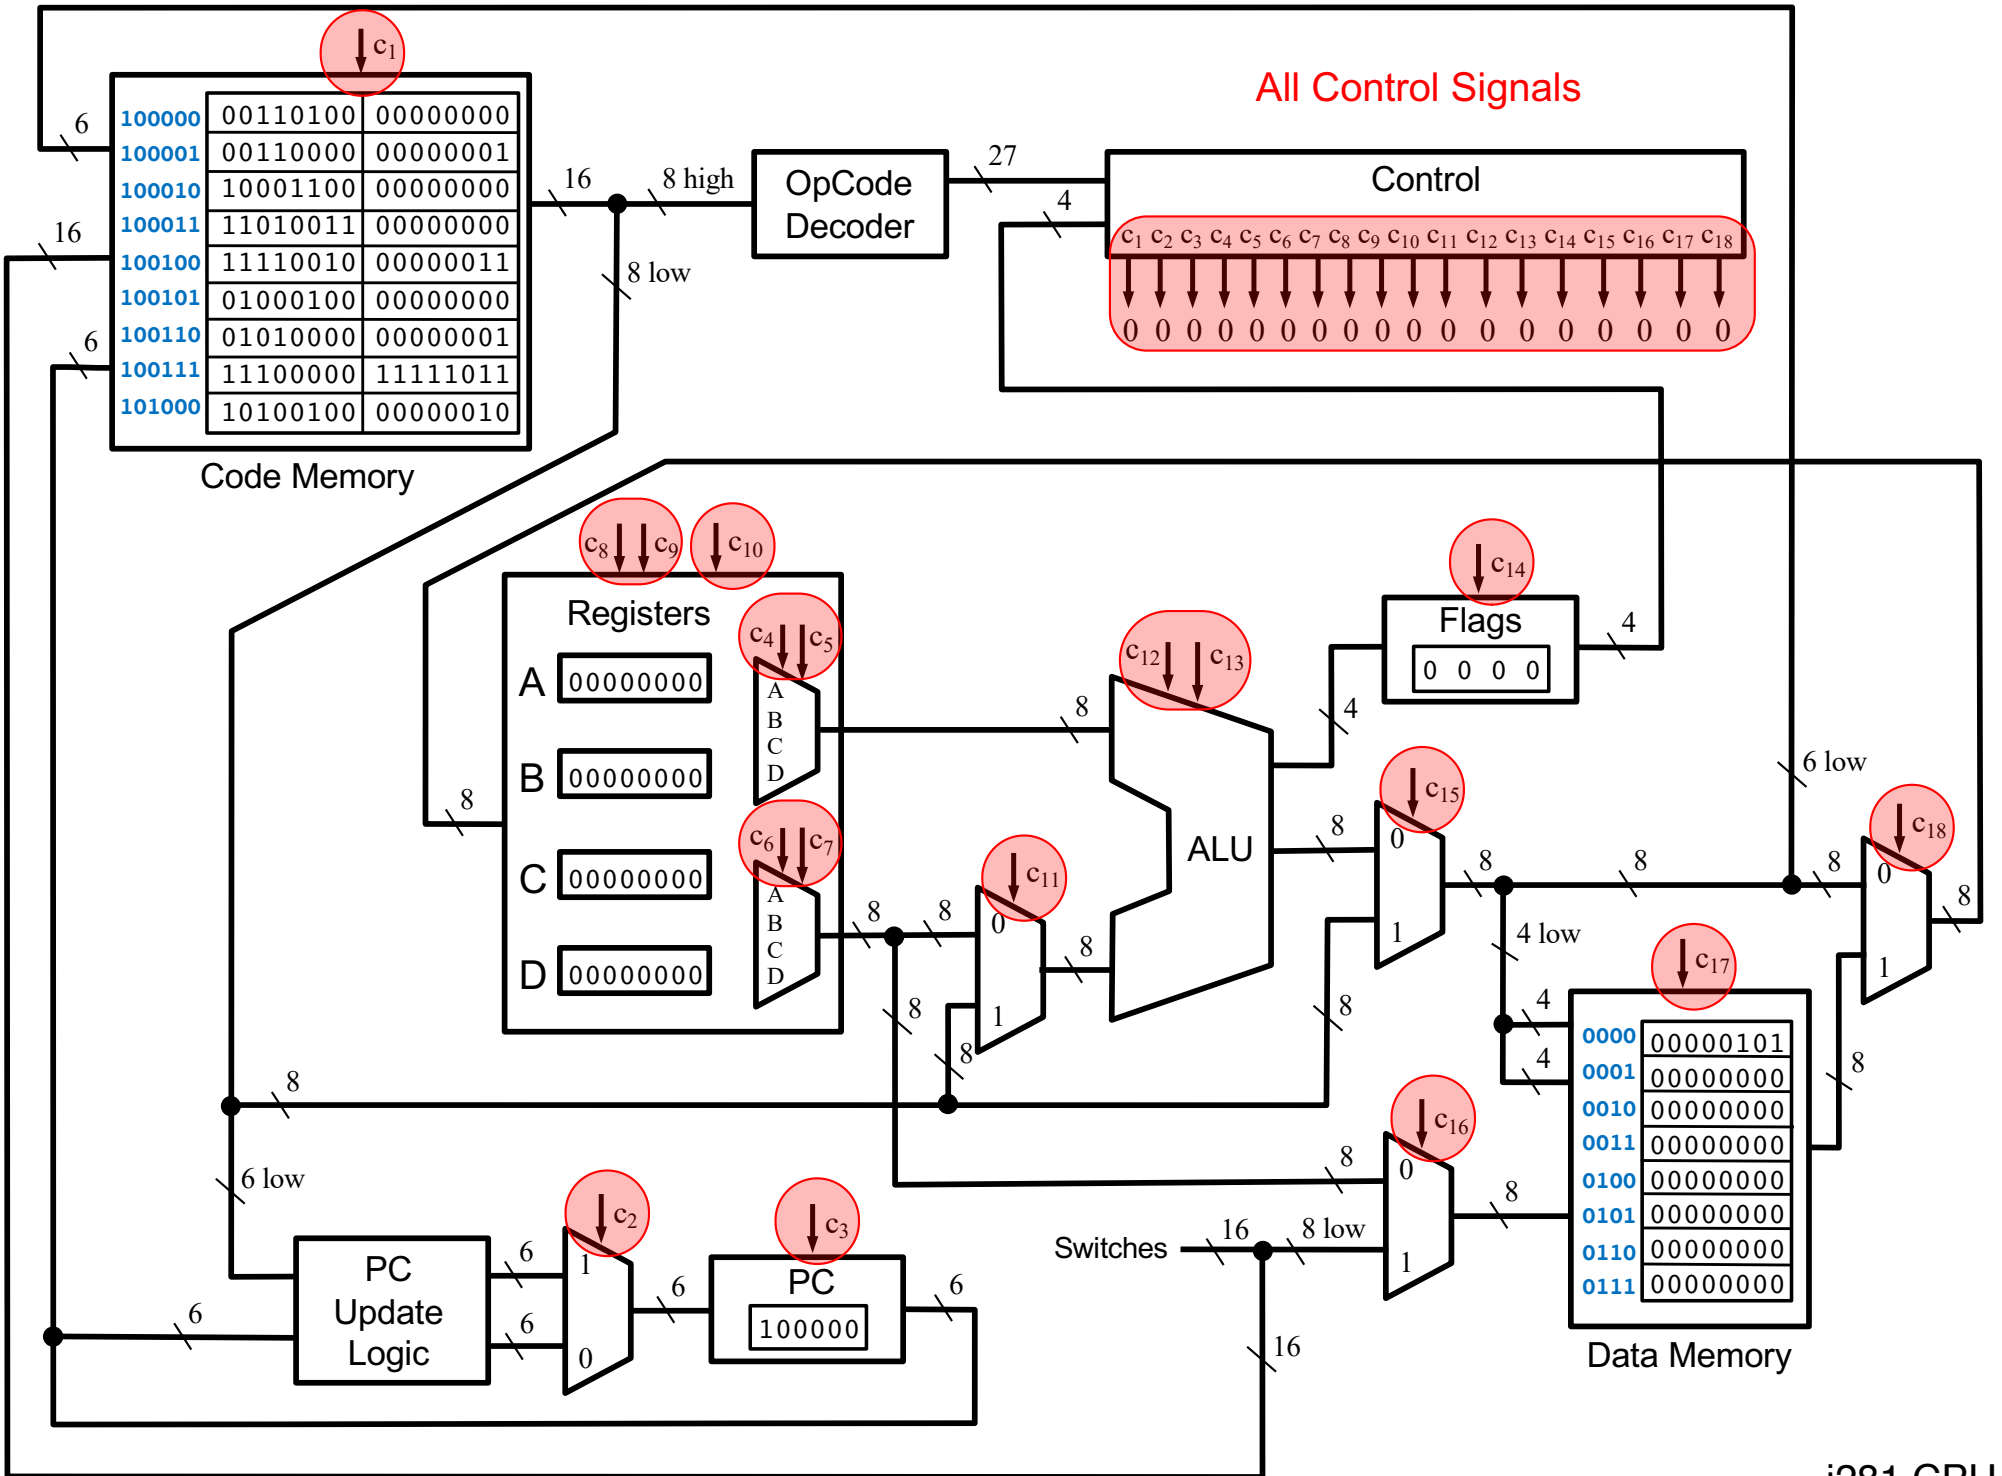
All Control Signals

$c_1$

| 100000 | 00110100 | 00000000 |
|---|---|---|
| 100001 | 00110000 | 00000001 |
| 100010 | 10001100 | 00000000 |
| 100011 | 11010011 | 00000000 |
| 100100 | 11110010 | 00000011 |
| 100101 | 01000100 | 00000000 |
| 100110 | 01010000 | 00000001 |
| 100111 | 11100000 | 11111011 |
| 101000 | 10100100 | 00000010 |

Code Memory

6 16 6 16 8 high 8 low

OpCode Decoder

27 4

Control

$c_1$ $c_2$ $c_3$ $c_4$ $c_5$ $c_6$ $c_7$ $c_8$ $c_9$ $c_{10}$ $c_{11}$ $c_{12}$ $c_{13}$ $c_{14}$ $c_{15}$ $c_{16}$ $c_{17}$ $c_{18}$
0 0 0 0 0 0 0 0 0 0 0 0 0 0 0 0 0 0

$c_8$ $c_9$ $c_{10}$

Registers

A 00000000
B 00000000
C 00000000
D 00000000

$c_4$ $c_5$ A B C D
$c_6$ $c_7$ A B C D

8 8 8 8 8 8 8

$c_{11}$ 0 1

$c_{12}$ $c_{13}$

ALU

$c_{14}$

Flags
0 0 0 0

4 4

$c_{15}$ 0 1

8 8 8 8 6 low 4 low 4 4 8

$c_{18}$ 0 1 8

$c_{17}$

| 0000 | 00000101 |
|---|---|
| 0001 | 00000000 |
| 0010 | 00000000 |
| 0011 | 00000000 |
| 0100 | 00000000 |
| 0101 | 00000000 |
| 0110 | 00000000 |
| 0111 | 00000000 |

Data Memory

$c_{16}$ 0 1 8 8

Switches 16 8 low 16

8 6 low

PC Update Logic

6 6 6

$c_2$ 1 0

6

$c_3$

PC
100000

6

i281 CPU